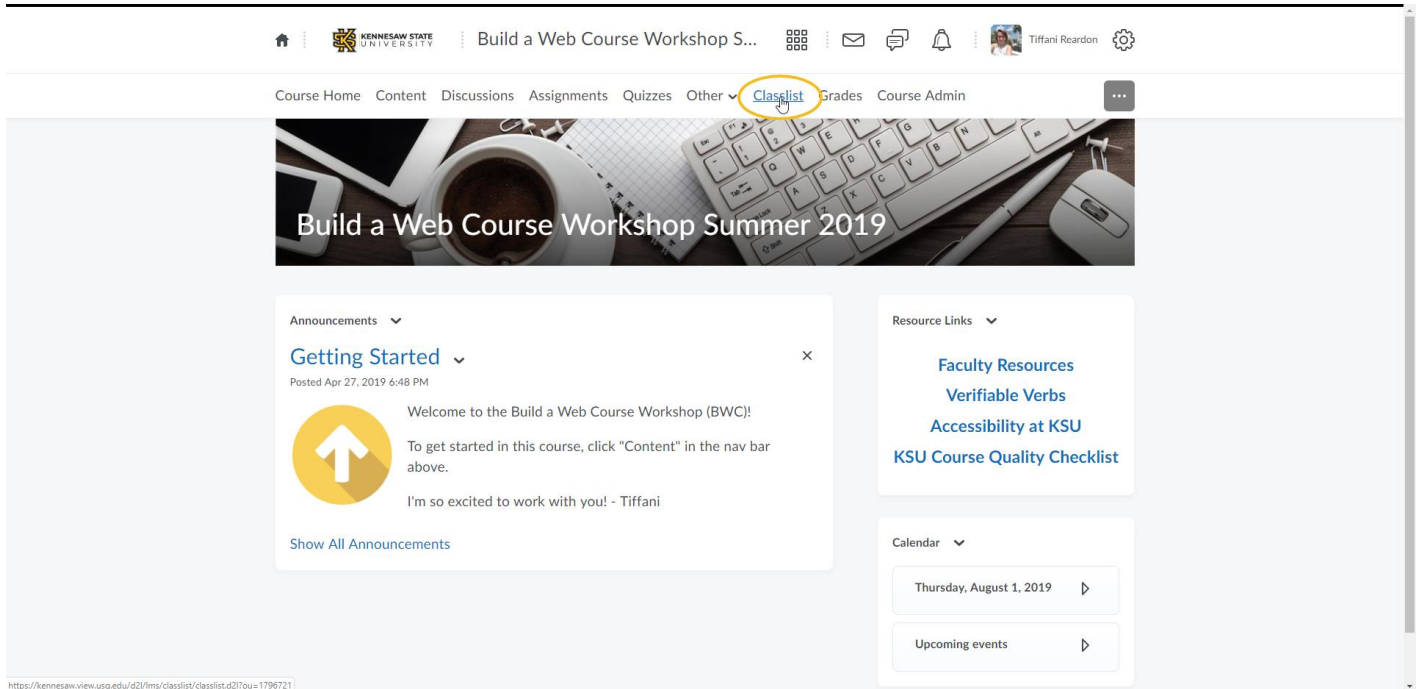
KENNESAW STATE UNIVERSITY Build a Web Course Workshop S... Tiffani Reardon

Course Home Content Discussions Assignments Quizzes Other Classlist Grades Course Admin

Build a Web Course Workshop Summer 2019

Announcements

Getting Started

Posted Apr 27, 2019 6:48 PM

Welcome to the Build a Web Course Workshop (BWC)!

To get started in this course, click "Content" in the nav bar above.

I'm so excited to work with you! - Tiffani

Show All Announcements

Resource Links

Faculty Resources

Verifiable Verbs

Accessibility at KSU

KSU Course Quality Checklist

Calendar

Thursday, August 1, 2019

Upcoming events

https://kennesaw.view.usg.edu/d2l/lms/classlist/classlist.d2l?ou=1796721